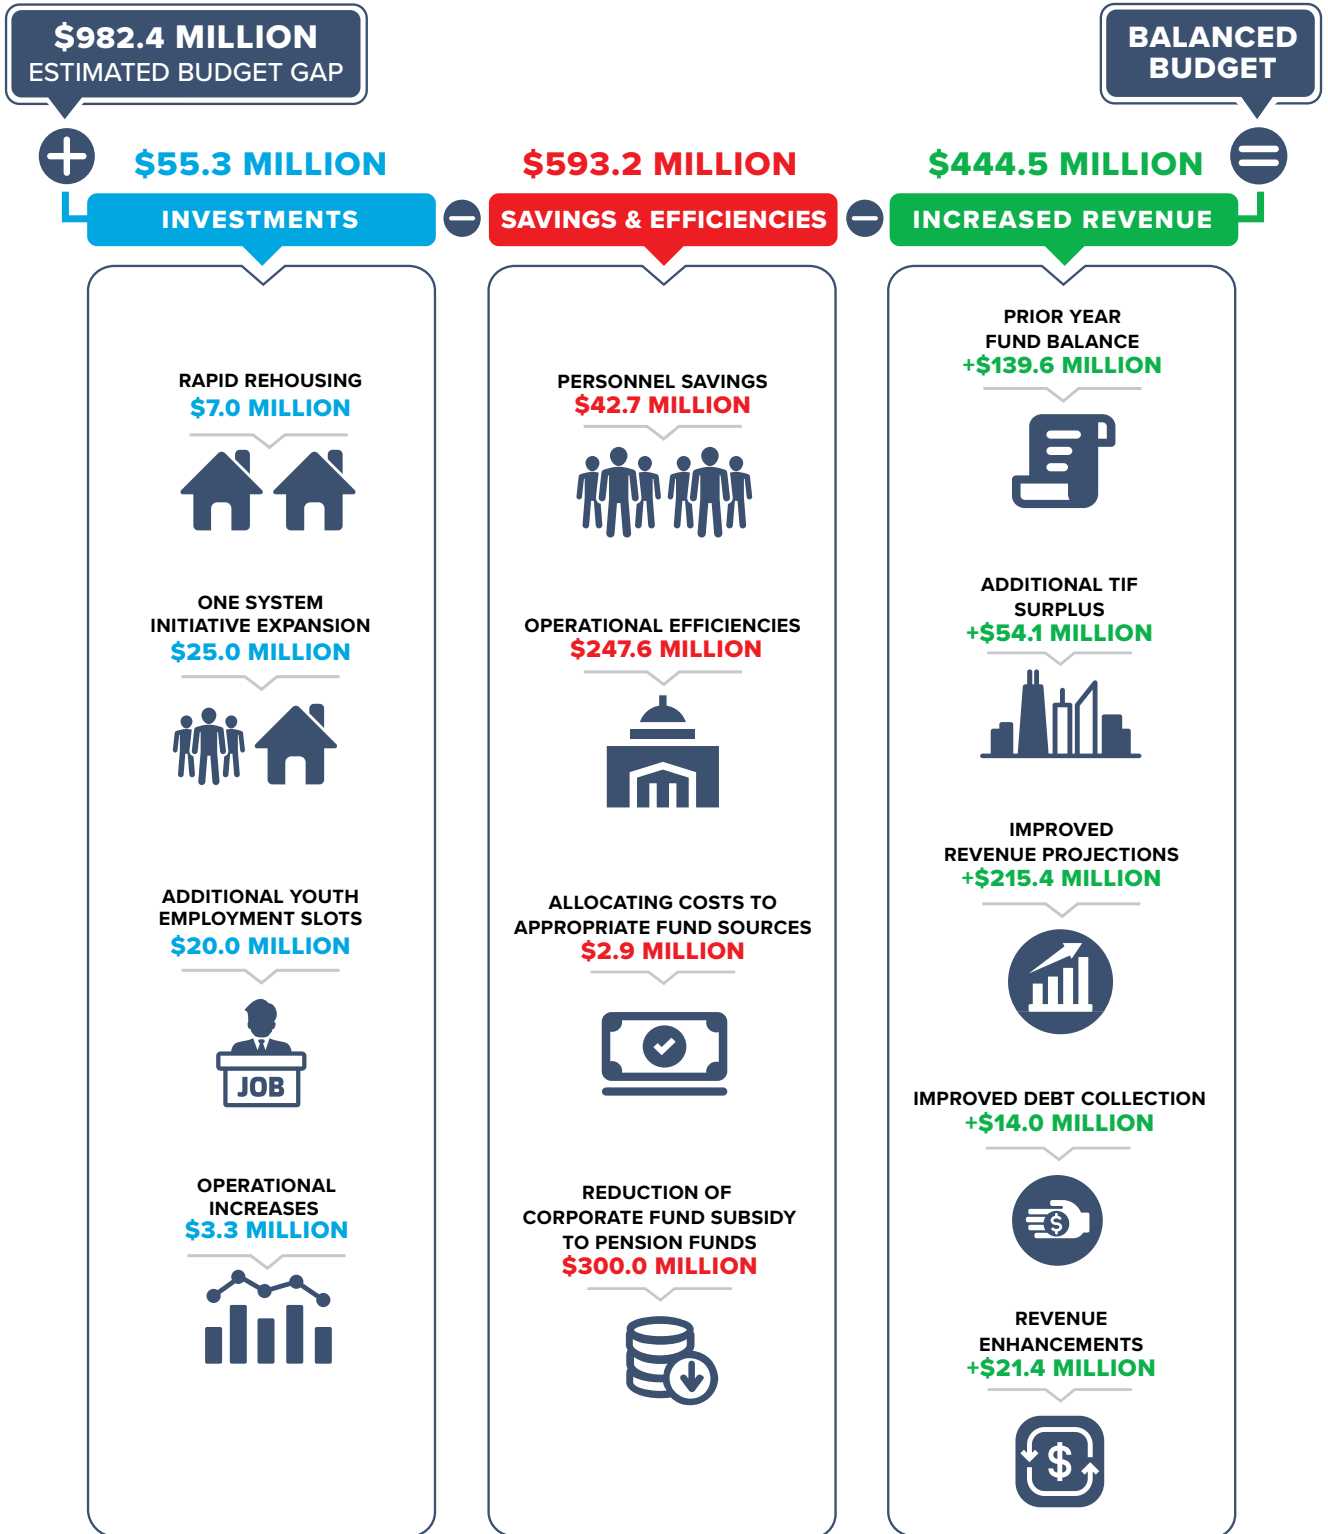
$982.4 MILLION
ESTIMATED BUDGET GAP

BALANCED BUDGET

$55.3 MILLION
INVESTMENTS

$593.2 MILLION
SAVINGS & EFFICIENCIES

$444.5 MILLION
INCREASED REVENUE

RAPID REHOUSING
$7.0 MILLION

ONE SYSTEM INITIATIVE EXPANSION
$25.0 MILLION

ADDITIONAL YOUTH EMPLOYMENT SLOTS
$20.0 MILLION

JOB

OPERATIONAL INCREASES
$3.3 MILLION

PERSONNEL SAVINGS
$42.7 MILLION

OPERATIONAL EFFICIENCIES
$247.6 MILLION

ALLOCATING COSTS TO APPROPRIATE FUND SOURCES
$2.9 MILLION

REDUCTION OF CORPORATE FUND SUBSIDY TO PENSION FUNDS
$300.0 MILLION

PRIOR YEAR FUND BALANCE
+$139.6 MILLION

ADDITIONAL TIF SURPLUS
+$54.1 MILLION

IMPROVED REVENUE PROJECTIONS
+$215.4 MILLION

IMPROVED DEBT COLLECTION
+$14.0 MILLION

REVENUE ENHANCEMENTS
+$21.4 MILLION